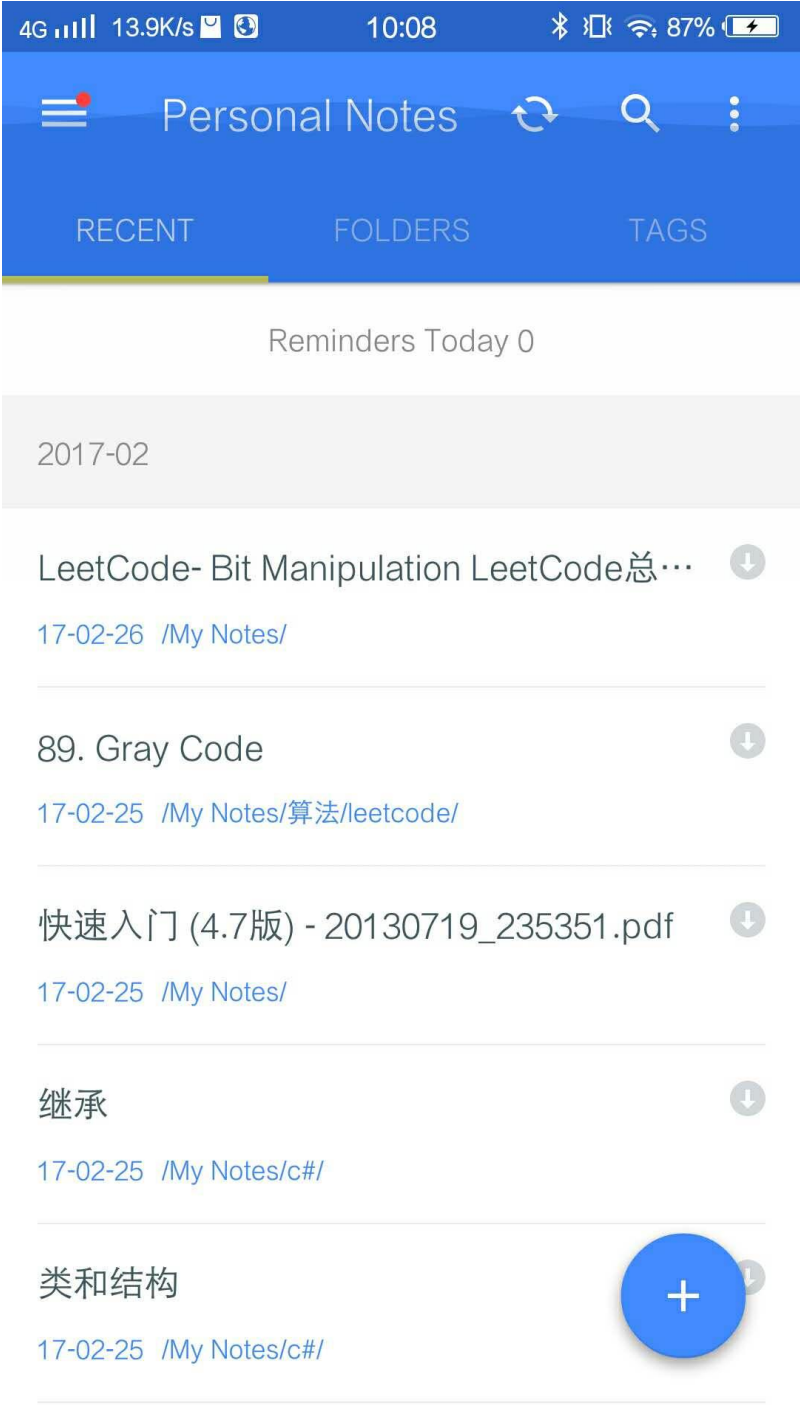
4G 13.9K/s 10:08 87%

Personal Notes

RECENT FOLDERS TAGS

Reminders Today 0

2017-02

LeetCode- Bit Manipulation LeetCode总…
17-02-26 /My Notes/

89. Gray Code
17-02-25 /My Notes/算法/leetcode/

快速入门 (4.7版) - 20130719_235351.pdf
17-02-25 /My Notes/

继承
17-02-25 /My Notes/c#/

类和结构
17-02-25 /My Notes/c#/

+